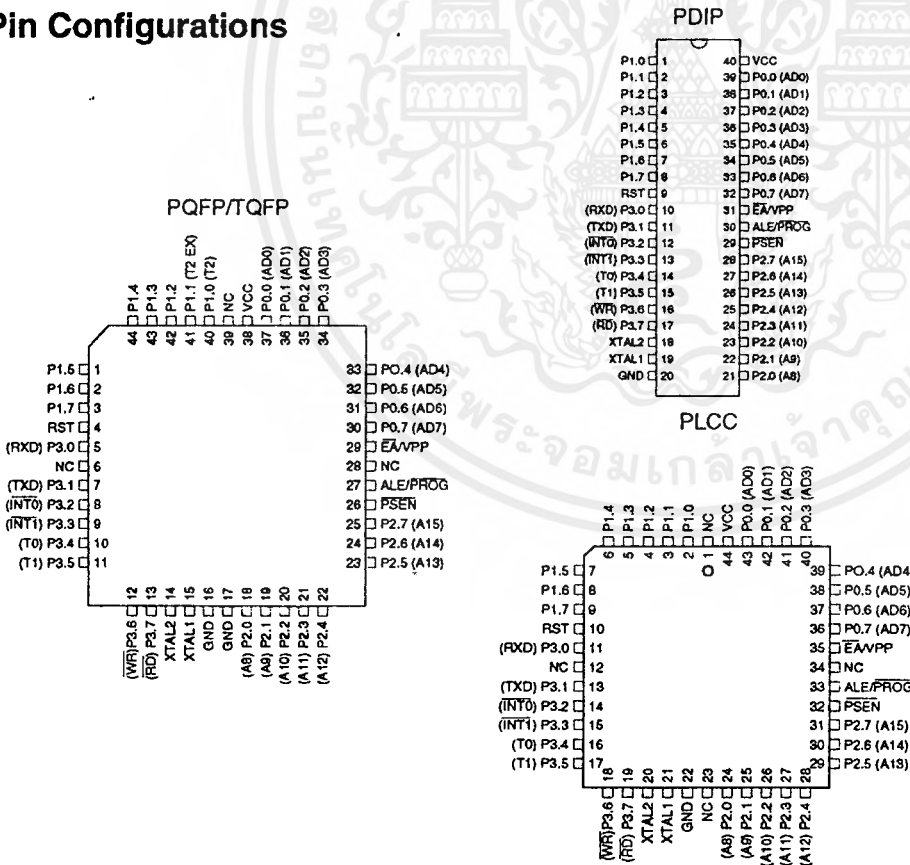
Pin Configurations

PDIP

| Left | Pin | Pin | Right |
|---|---|---|---|
| P1.0 | 1 | 40 | VCC |
| P1.1 | 2 | 39 | P0.0 (AD0) |
| P1.2 | 3 | 38 | P0.1 (AD1) |
| P1.3 | 4 | 37 | P0.2 (AD2) |
| P1.4 | 5 | 36 | P0.3 (AD3) |
| P1.5 | 6 | 35 | P0.4 (AD4) |
| P1.6 | 7 | 34 | P0.5 (AD5) |
| P1.7 | 8 | 33 | P0.6 (AD6) |
| RST | 9 | 32 | P0.7 (AD7) |
| (RXD) P3.0 | 10 | 31 | $\overline{EA}$/VPP |
| (TXD) P3.1 | 11 | 30 | ALE/$\overline{PROG}$ |
| ($\overline{INT0}$) P3.2 | 12 | 29 | $\overline{PSEN}$ |
| ($\overline{INT1}$) P3.3 | 13 | 28 | P2.7 (A15) |
| (T0) P3.4 | 14 | 27 | P2.6 (A14) |
| (T1) P3.5 | 15 | 26 | P2.5 (A13) |
| ($\overline{WR}$) P3.6 | 16 | 25 | P2.4 (A12) |
| ($\overline{RD}$) P3.7 | 17 | 24 | P2.3 (A11) |
| XTAL2 | 18 | 23 | P2.2 (A10) |
| XTAL1 | 19 | 22 | P2.1 (A9) |
| GND | 20 | 21 | P2.0 (A8) |

PQFP/TQFP

44 P1.4
43 P1.3
42 P1.2
41 P1.1 (T2 EX)
40 P1.0 (T2)
39 NC
38 VCC
37 P0.0 (AD0)
36 P0.1 (AD1)
35 P0.2 (AD2)
34 P0.3 (AD3)

P1.5 1
P1.6 2
P1.7 3
RST 4
(RXD) P3.0 5
NC 6
(TXD) P3.1 7
($\overline{INT0}$) P3.2 8
($\overline{INT1}$) P3.3 9
(T0) P3.4 10
(T1) P3.5 11

33 P0.4 (AD4)
32 P0.5 (AD5)
31 P0.6 (AD6)
30 P0.7 (AD7)
29 $\overline{EA}$/VPP
28 NC
27 ALE/$\overline{PROG}$
26 $\overline{PSEN}$
25 P2.7 (A15)
24 P2.6 (A14)
23 P2.5 (A13)

12 ($\overline{WR}$) P3.6
13 ($\overline{RD}$) P3.7
14 XTAL2
15 XTAL1
16 GND
17 GND
18 (A8) P2.0
19 (A9) P2.1
20 (A10) P2.2
21 (A11) P2.3
22 (A12) P2.4

PLCC

6 P1.4
5 P1.3
4 P1.2
3 P1.1
2 P1.0
1 NC
44 VCC
43 P0.0 (AD0)
42 P0.1 (AD1)
41 P0.2 (AD2)
40 P0.3 (AD3)

P1.5 7
P1.6 8
P1.7 9
RST 10
(RXD) P3.0 11
NC 12
(TXD) P3.1 13
($\overline{INT0}$) P3.2 14
($\overline{INT1}$) P3.3 15
(T0) P3.4 16
(T1) P3.5 17

39 P0.4 (AD4)
38 P0.5 (AD5)
37 P0.6 (AD6)
36 P0.7 (AD7)
35 $\overline{EA}$/VPP
34 NC
33 ALE/$\overline{PROG}$
32 $\overline{PSEN}$
31 P2.7 (A15)
30 P2.6 (A14)
29 P2.5 (A13)

18 ($\overline{WR}$) P3.6
19 ($\overline{RD}$) P3.7
20 XTAL2
21 XTAL1
22 GND
23 NC
24 (A8) P2.0
25 (A9) P2.1
26 (A10) P2.2
27 (A11) P2.3
28 (A12) P2.4